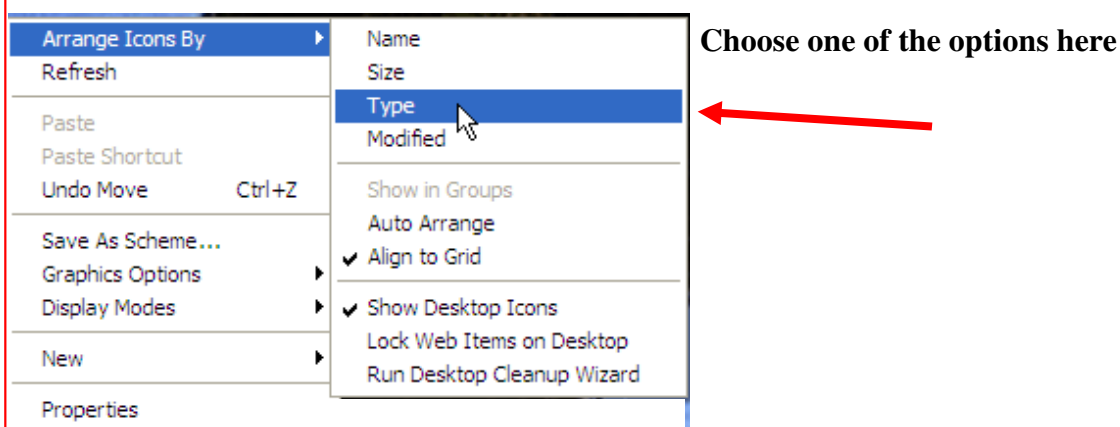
Arrange Icons By
Refresh

Paste
Paste Shortcut
Undo Move Ctrl+Z

Save As Scheme...
Graphics Options
Display Modes

New

Properties

Name
Size
Type
Modified

Show in Groups
Auto Arrange
✔ Align to Grid

✔ Show Desktop Icons
Lock Web Items on Desktop
Run Desktop Cleanup Wizard

Choose one of the options here